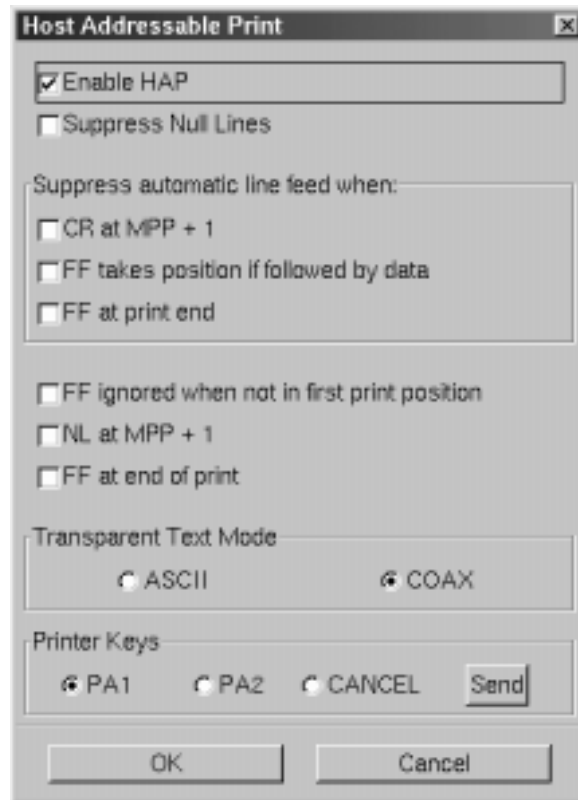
Host Addressable Print

Enable HAP

Suppress Null Lines

Suppress automatic line feed when:

CR at MPP + 1

FF takes position if followed by data

FF at print end

FF ignored when not in first print position

NL at MPP + 1

FF at end of print

Transparent Text Mode

ASCII

COAX

Printer Keys

PA1

PA2

CANCEL

Send

OK

Cancel